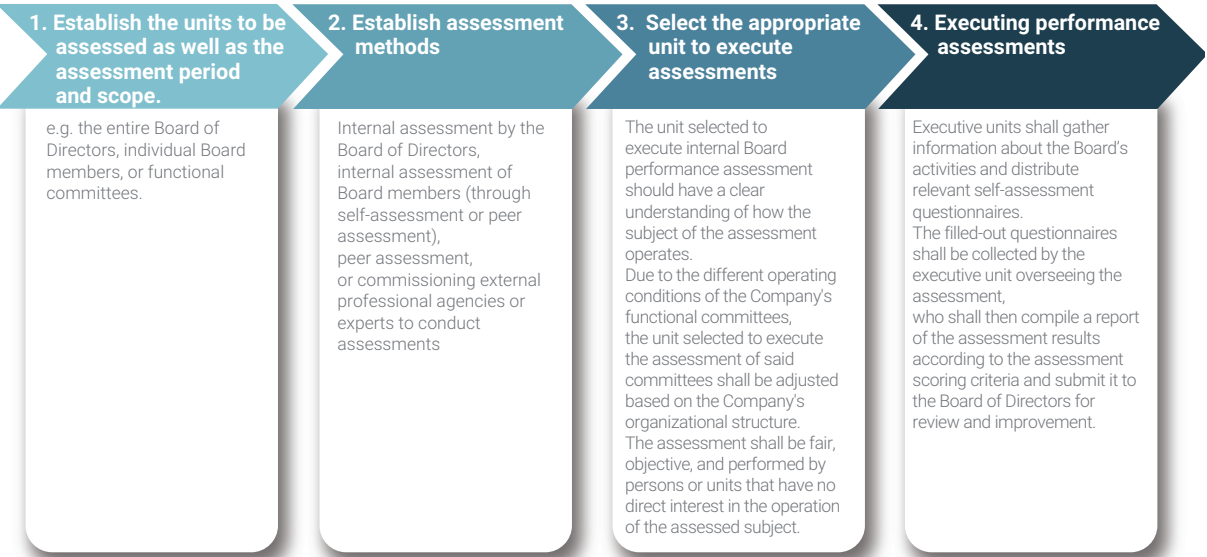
1. Establish the units to be assessed as well as the assessment period and scope.

e.g. the entire Board of Directors, individual Board members, or functional committees.

2. Establish assessment methods

Internal assessment by the Board of Directors, internal assessment of Board members (through self-assessment or peer assessment), peer assessment, or commissioning external professional agencies or experts to conduct assessments

3. Select the appropriate unit to execute assessments

The unit selected to execute internal Board performance assessment should have a clear understanding of how the subject of the assessment operates.
Due to the different operating conditions of the Company's functional committees, the unit selected to execute the assessment of said committees shall be adjusted based on the Company's organizational structure.
The assessment shall be fair, objective, and performed by persons or units that have no direct interest in the operation of the assessed subject.

4. Executing performance assessments

Executive units shall gather information about the Board's activities and distribute relevant self-assessment questionnaires.
The filled-out questionnaires shall be collected by the executive unit overseeing the assessment, who shall then compile a report of the assessment results according to the assessment scoring criteria and submit it to the Board of Directors for review and improvement.